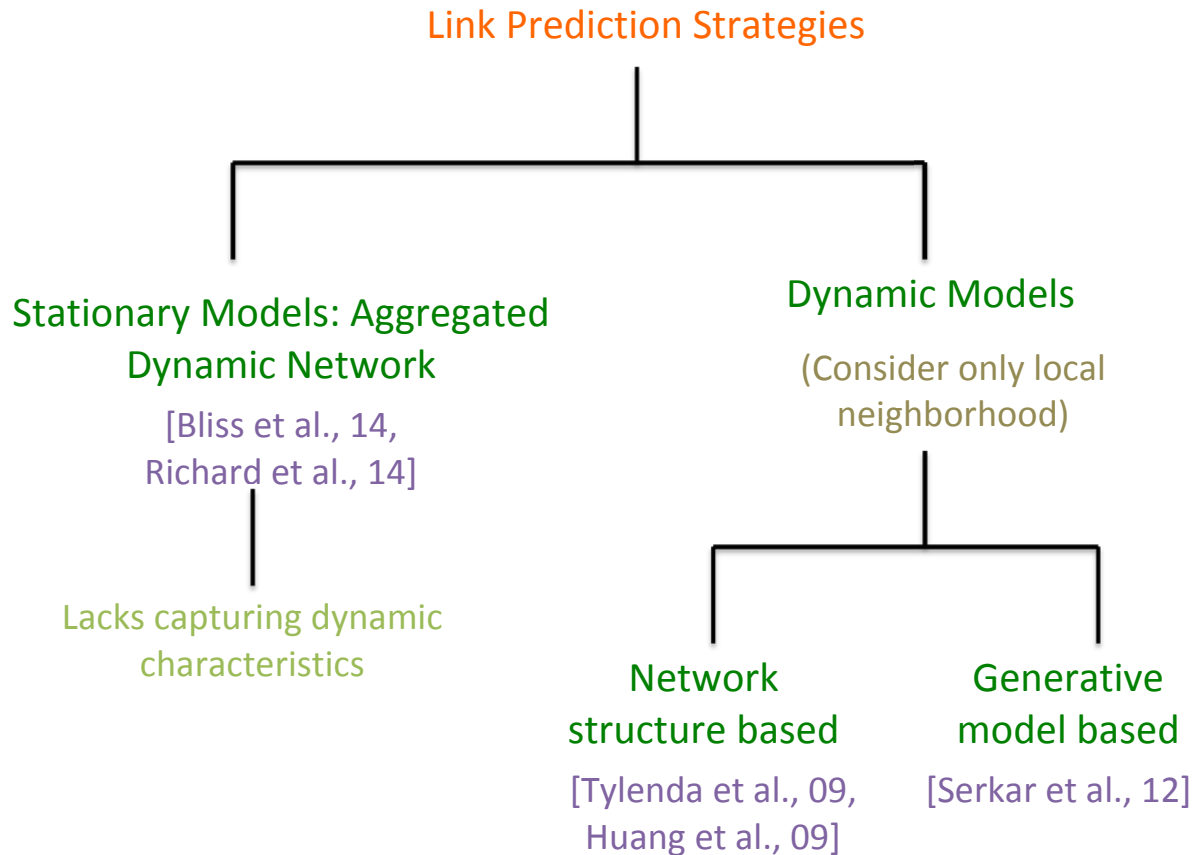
Link Prediction Strategies

Stationary Models: Aggregated Dynamic Network

[Bliss et al., 14, Richard et al., 14]

Lacks capturing dynamic characteristics

Dynamic Models

(Consider only local neighborhood)

Network structure based

[Tylenda et al., 09, Huang et al., 09]

Generative model based

[Serkar et al., 12]